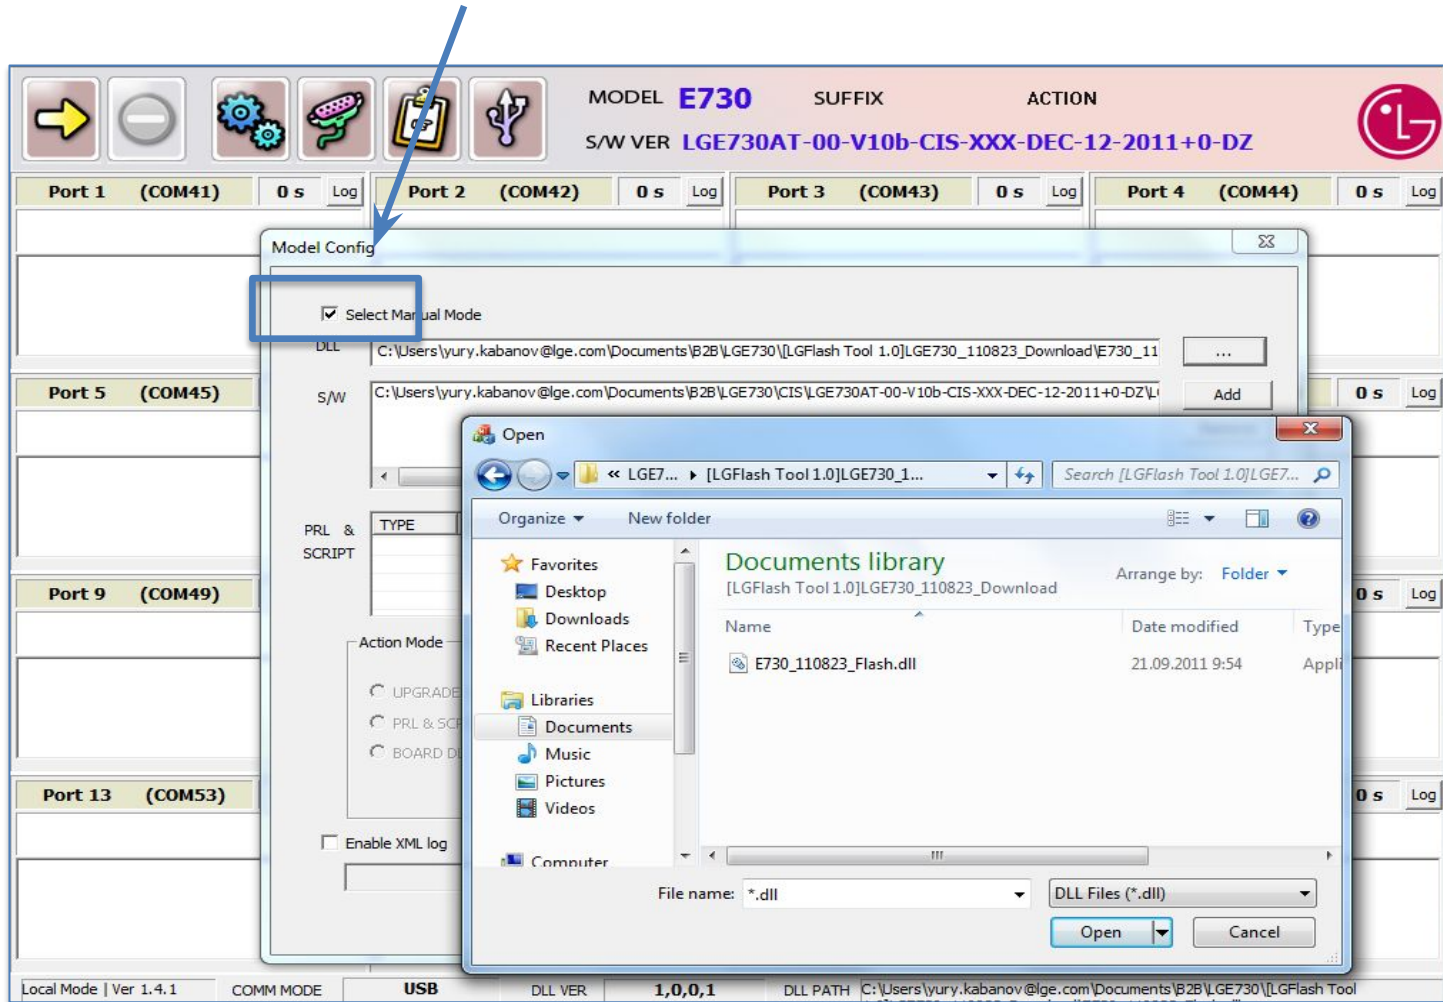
MODEL E730 SUFFIX ACTION

S/W VER LGE730AT-00-V10b-CIS-XXX-DEC-12-2011+0-DZ

Port 1 (COM41) 0 s Log
Port 2 (COM42) 0 s Log
Port 3 (COM43) 0 s Log
Port 4 (COM44) 0 s Log

Model Config

Select Manual Mode

DLL C:\Users\yury.kabanov@lge.com\Documents\B2B\LGE730\[LGFlash Tool 1.0]LGE730_110823_Download\E730_11 ...

S/W C:\Users\yury.kabanov@lge.com\Documents\B2B\LGE730\CIS\LGE730AT-00-V10b-CIS-XXX-DEC-12-2011+0-DZ\L Add

Port 5 (COM45) 0 s Log

PRL & SCRIPT TYPE

Port 9 (COM49) 0 s Log

Action Mode
UPGRADE
PRL & SCI
BOARD D

Port 13 (COM53) 0 s Log

Enable XML log

Open

« LGE7... ▸ [LGFlash Tool 1.0]LGE730_1...

Search [LGFlash Tool 1.0]LGE7...

Organize ▾ New folder

Favorites
Desktop
Downloads
Recent Places
Libraries
Documents
Music
Pictures
Videos
Computer

Documents library
[LGFlash Tool 1.0]LGE730_110823_Download
Arrange by: Folder ▾

| Name | Date modified | Type |
|---|---|---|
| E730_110823_Flash.dll | 21.09.2011 9:54 | Appli |

File name: *.dll
DLL Files (*.dll)
Open Cancel

Local Mode | Ver 1.4.1 COMM MODE USB DLL VER 1,0,0,1 DLL PATH C:\Users\yury.kabanov@lge.com\Documents\B2B\LGE730\[LGFlash Tool